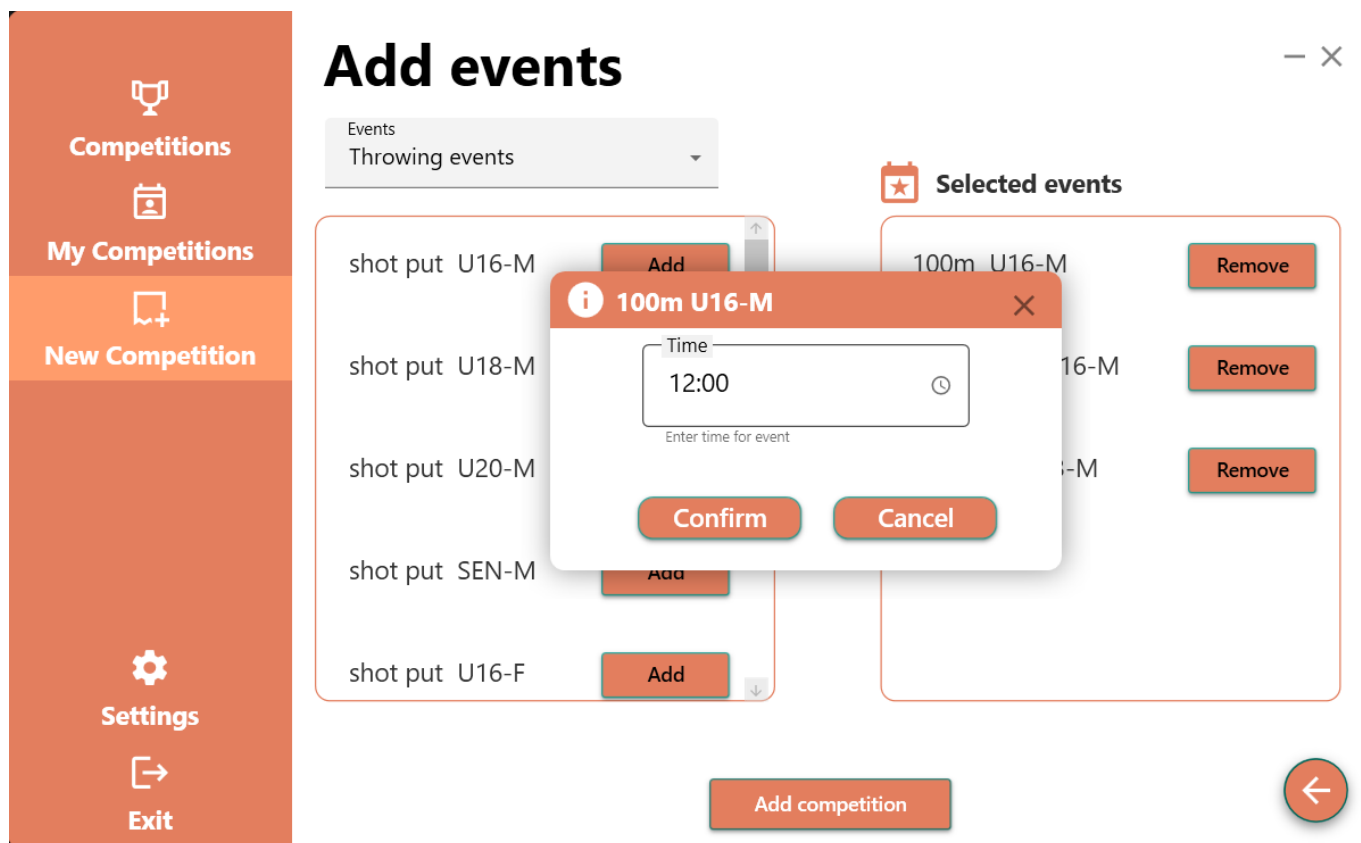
Competitions

My Competitions

New Competition

Settings

Exit

Add events

Events
Throwing events

shot put U16-M Add

shot put U18-M

shot put U20-M

shot put SEN-M Add

shot put U16-F Add

Selected events

100m U16-M Remove

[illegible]16-M Remove

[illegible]-M Remove

100m U16-M

Time
12:00
Enter time for event

Confirm Cancel

Add competition